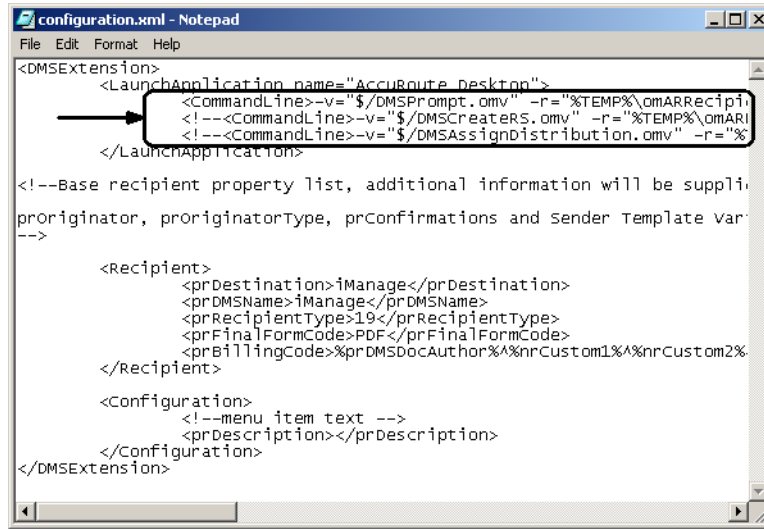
configuration.xml - Notepad

File Edit Format Help

<DMSExtension>
<LaunchApplication name="AccuRoute Desktop">
<CommandLine>-v="$/DMSPrompt.omv" -r="%TEMP%\omARRecipi
<!--<CommandLine>-v="$/DMSCreateRS.omv" -r="%TEMP%\omARI
<!--<CommandLine>-v="$/DMSAssignDistribution.omv" -r="%
</LaunchApplication>

<!--Base recipient property list, additional information will be suppli

prOriginator, prOriginatorType, prConfirmations and Sender Template Var
-->

<Recipient>
<prDestination>iManage</prDestination>
<prDMSName>iManage</prDMSName>
<prRecipientType>19</prRecipientType>
<prFinalFormCode>PDF</prFinalFormCode>
<prBillingCode>%prDMSDocAuthor%^%nrCustom1%^%nrCustom2%
</Recipient>

<Configuration>
<!--menu item text -->
<prDescription></prDescription>
</Configuration>
</DMSExtension>